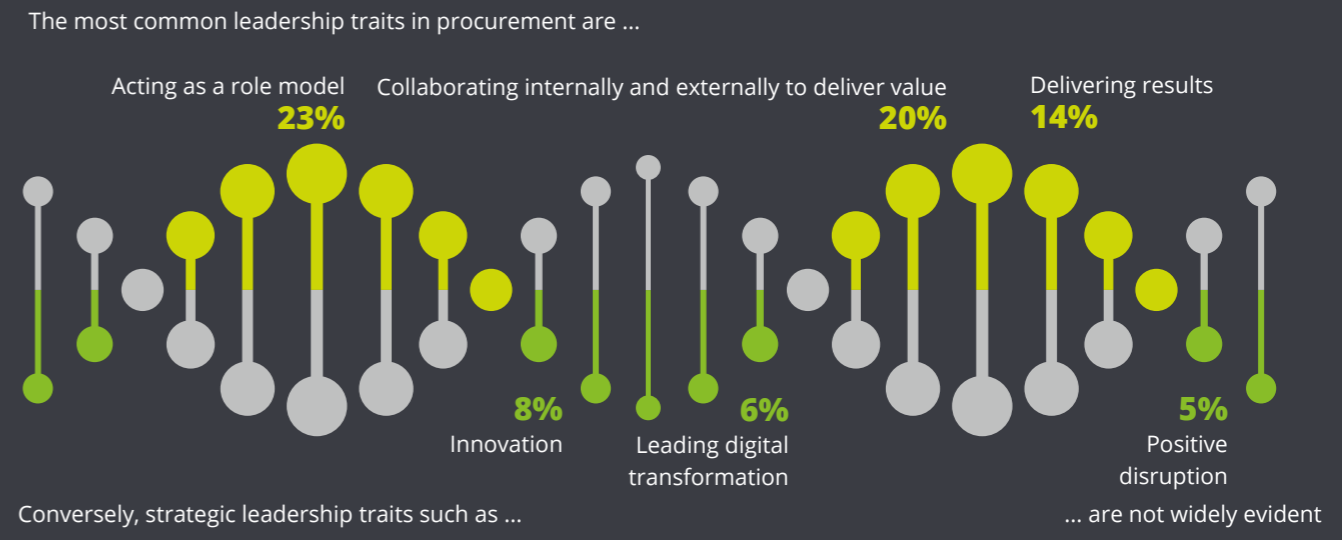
The most common leadership traits in procurement are ...

Acting as a role model
23%

Collaborating internally and externally to deliver value
20%

Delivering results
14%

8%
Innovation

6%
Leading digital transformation

5%
Positive disruption

Conversely, strategic leadership traits such as ...

... are not widely evident